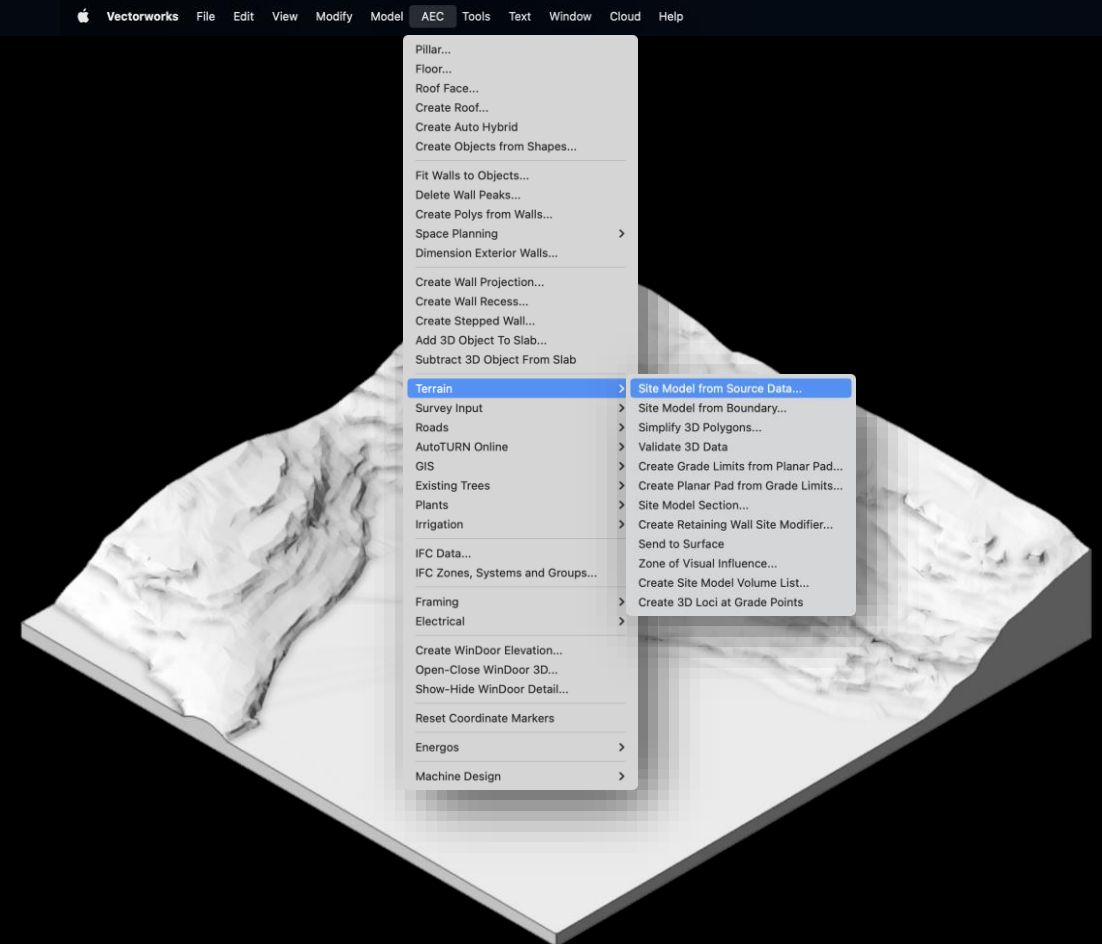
Vectorworks File Edit View Modify Model AEC Tools Text Window Cloud Help

Pillar...
Floor...
Roof Face...
Create Roof...
Create Auto Hybrid
Create Objects from Shapes...

Fit Walls to Objects...
Delete Wall Peaks...
Create Polys from Walls...
Space Planning
Dimension Exterior Walls...

Create Wall Projection...
Create Wall Recess...
Create Stepped Wall...
Add 3D Object To Slab...
Subtract 3D Object From Slab

Terrain
Survey Input
Roads
AutoTURN Online
GIS
Existing Trees
Plants
Irrigation

IFC Data...
IFC Zones, Systems and Groups...

Framing
Electrical

Create WinDoor Elevation...
Open-Close WinDoor 3D...
Show-Hide WinDoor Detail...

Reset Coordinate Markers

Energos

Machine Design

Site Model from Source Data...
Site Model from Boundary...
Simplify 3D Polygons...
Validate 3D Data
Create Grade Limits from Planar Pad...
Create Planar Pad from Grade Limits...
Site Model Section...
Create Retaining Wall Site Modifier...
Send to Surface
Zone of Visual Influence...
Create Site Model Volume List...
Create 3D Loci at Grade Points